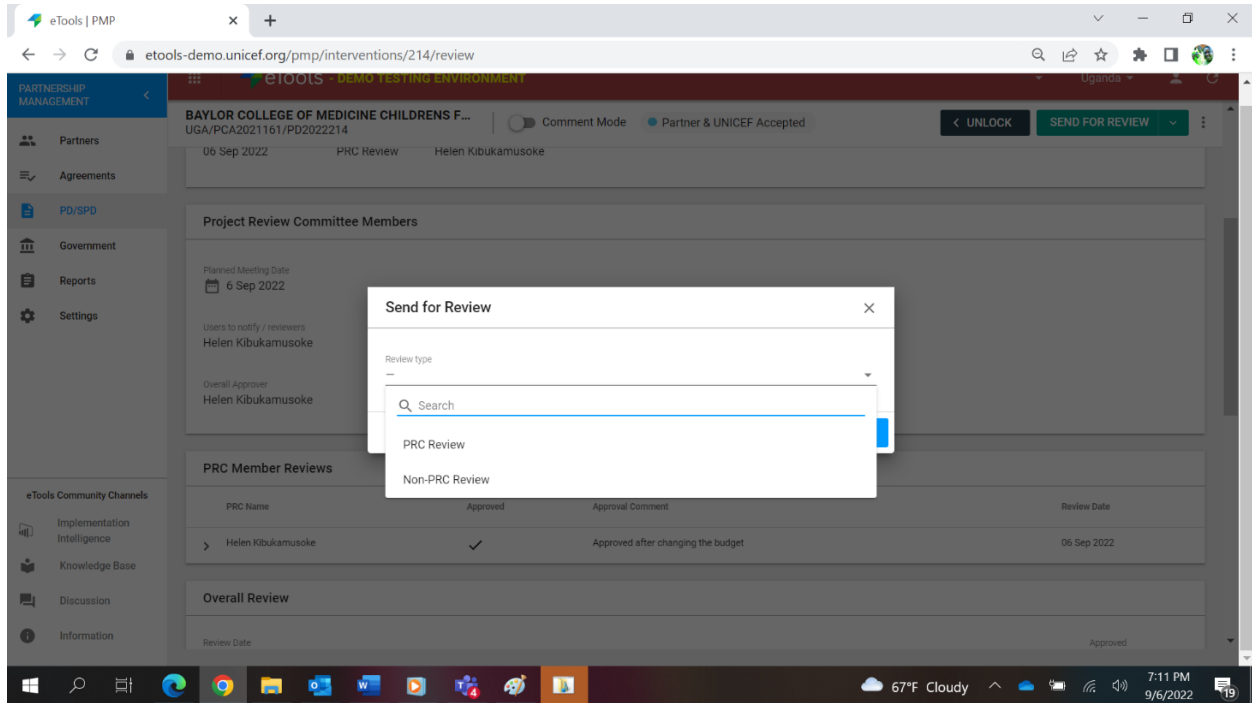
eTools | PMP
etools-demo.unicef.org/pmp/interventions/214/review

PARTNERSHIP MANAGEMENT
etools - DEMO TESTING ENVIRONMENT
Uganda

Partners
Agreements
PD/SPD
Government
Reports
Settings

BAYLOR COLLEGE OF MEDICINE CHILDRENS F...
UGA/PCA2021161/PD2022214
Comment Mode
Partner & UNICEF Accepted
UNLOCK
SEND FOR REVIEW

06 Sep 2022 PRC Review Helen Kibukamusoke

Project Review Committee Members

Planned Meeting Date
6 Sep 2022

Users to notify / reviewers
Helen Kibukamusoke

Overall Approver
Helen Kibukamusoke

Send for Review

Review type
—

Search

PRC Review

Non-PRC Review

PRC Member Reviews

| PRC Name | Approved | Approval Comment | Review Date |
|---|---|---|---|
| Helen Kibukamusoke | ✓ | Approved after changing the budget | 06 Sep 2022 |

Overall Review

Review Date
Approved

eTools Community Channels
Implementation Intelligence
Knowledge Base
Discussion
Information

67°F Cloudy
7:11 PM
9/6/2022
19